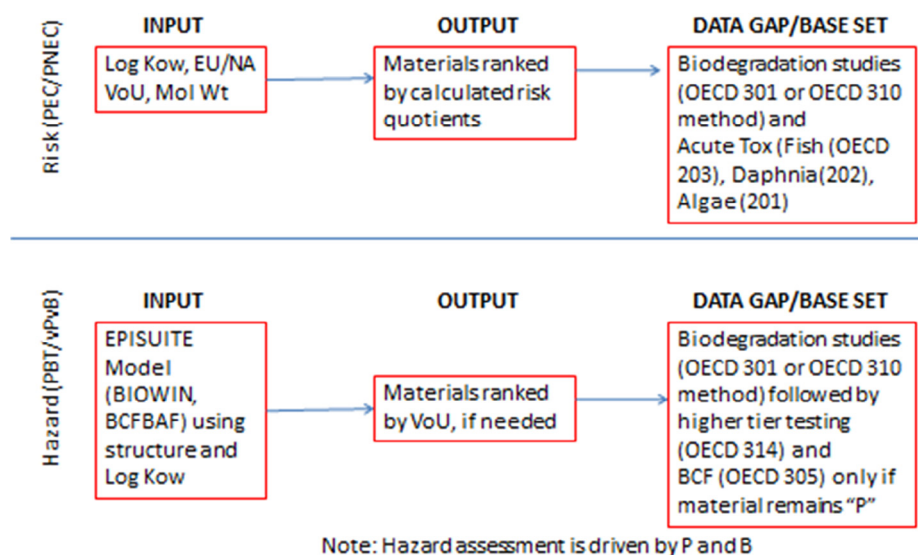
Risk (PEC/PNEC)

INPUT

Log Kow, EU/NA VoU, Mol Wt

OUTPUT

Materials ranked by calculated risk quotients

DATA GAP/BASE SET

Biodegradation studies (OECD 301 or OECD 310 method) and Acute Tox (Fish (OECD 203), Daphnia(202), Algae (201)

Hazard (PBT/vPvB)

INPUT

EPISUITE Model (BIOWIN, BCFBAF) using structure and Log Kow

OUTPUT

Materials ranked by VoU, if needed

DATA GAP/BASE SET

Biodegradation studies (OECD 301 or OECD 310 method) followed by higher tier testing (OECD 314) and BCF (OECD 305) only if material remains "P"

Note: Hazard assessment is driven by P and B